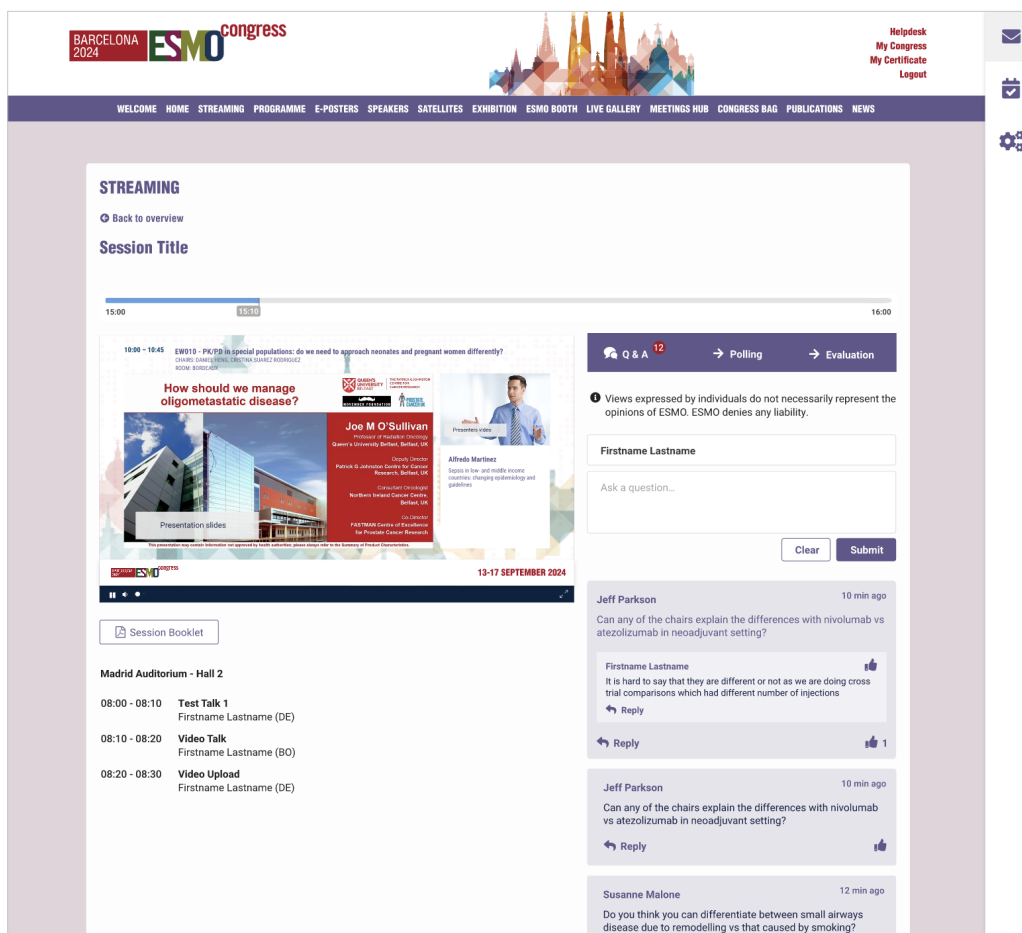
BARCELONA 2024 ESMO congress

Helpdesk
My Congress
My Certificate
Logout

WELCOME HOME STREAMING PROGRAMME E-POSTERS SPEAKERS SATELLITES EXHIBITION ESMO BOOTH LIVE GALLERY MEETINGS HUB CONGRESS BAG PUBLICATIONS NEWS

STREAMING

Back to overview

Session Title

15:00 15:10 16:00

10:00 – 10:45 EW010 - PK/PD in special populations: do we need to approach neonates and pregnant women differently?
CHAIRS: DANIEL HENG, CRISTINA SUAREZ RODRIGUEZ
ROOM: BORDEAUX

How should we manage oligometastatic disease?

QUEEN'S UNIVERSITY BELFAST
MOVEMBER FOUNDATION
PROSTATE CANCER UK

Joe M O'Sullivan
Professor of Radiation Oncology
Queen's University Belfast, Belfast, UK
Deputy Director
Patrick G Johnston Centre for Cancer Research, Belfast, UK
Consultant Oncologist
Northern Ireland Cancer Centre, Belfast, UK
Co Director
FASTMAN Centre of Excellence for Prostate Cancer Research

Presentation slides

This presentation may contain information not approved by health authorities; please always refer to the Summary of Product Characteristics.

Presenters video

Alfredo Martinez
Sepsis in low- and middle income countries: changing epidemiology and guidelines

ESMO congress
13-17 SEPTEMBER 2024

Session Booklet

Madrid Auditorium - Hall 2

08:00 - 08:10 Test Talk 1
Firstname Lastname (DE)

08:10 - 08:20 Video Talk
Firstname Lastname (BO)

08:20 - 08:30 Video Upload
Firstname Lastname (DE)

Q & A 12
Polling
Evaluation

Views expressed by individuals do not necessarily represent the opinions of ESMO. ESMO denies any liability.

Firstname Lastname

Ask a question...

Clear
Submit

Jeff Parkson 10 min ago
Can any of the chairs explain the differences with nivolumab vs atezolizumab in neoadjuvant setting?

Firstname Lastname
It is hard to say that they are different or not as we are doing cross trial comparisons which had different number of injections
Reply

Reply 1

Jeff Parkson 10 min ago
Can any of the chairs explain the differences with nivolumab vs atezolizumab in neoadjuvant setting?
Reply

Susanne Malone 12 min ago
Do you think you can differentiate between small airways disease due to remodelling vs that caused by smoking?